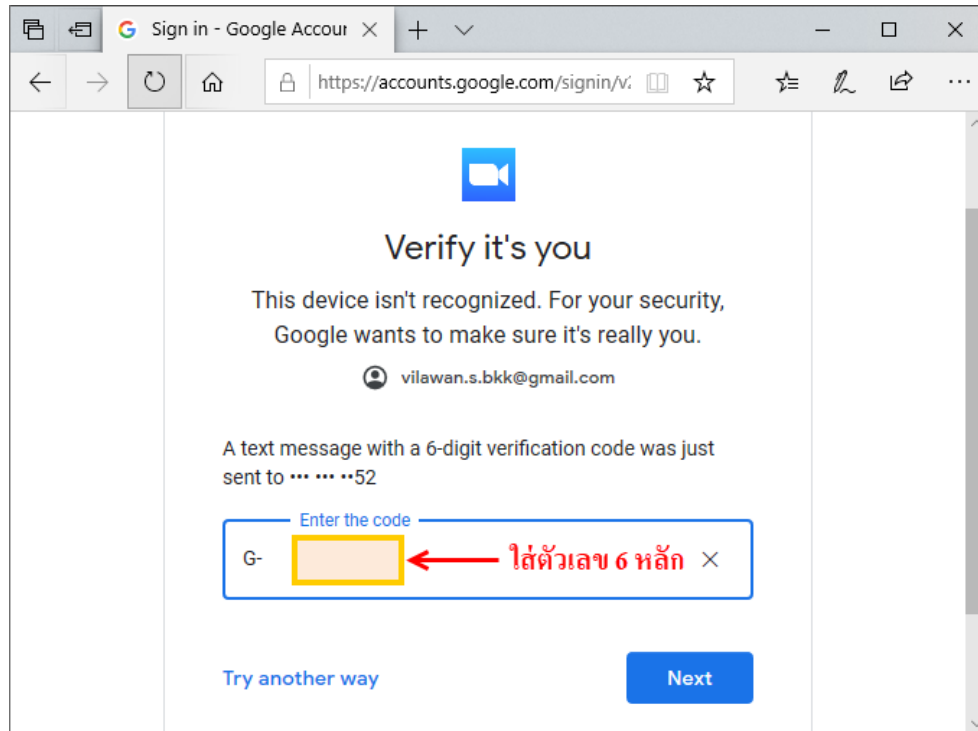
Sign in - Google Accour

https://accounts.google.com/signin/v:

Verify it's you

This device isn't recognized. For your security, Google wants to make sure it's really you.

vilawan.s.bkk@gmail.com

A text message with a 6-digit verification code was just sent to ••• ••• ••52

Enter the code

G-

ใส่ตัวเลข 6 หลัก

Try another way

Next